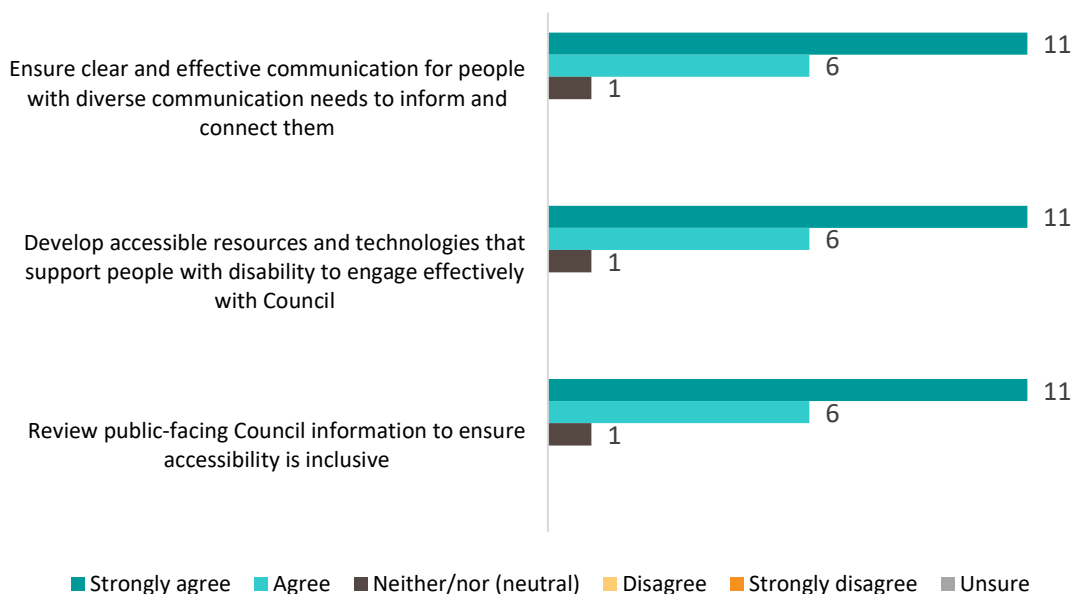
Ensure clear and effective communication for people with diverse communication needs to inform and connect them

11

6

1

Develop accessible resources and technologies that support people with disability to engage effectively with Council

11

6

1

Review public-facing Council information to ensure accessibility is inclusive

11

6

1

Strongly agree Agree Neither/nor (neutral) Disagree Strongly disagree Unsure